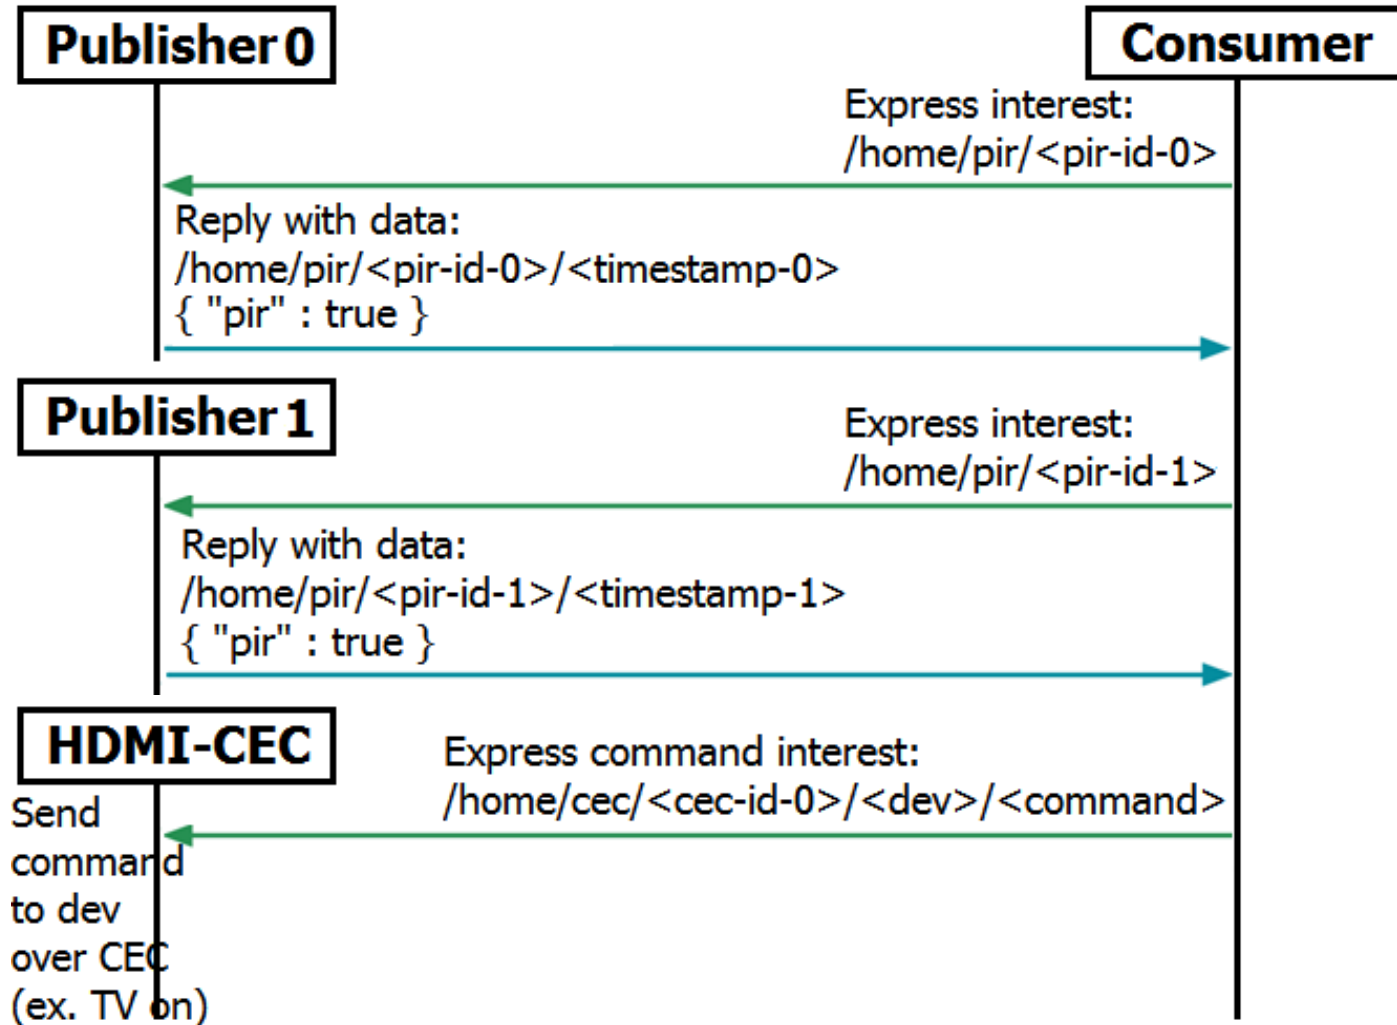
Publisher 0

Consumer

Express interest: /home/pir/<pir-id-0>

Reply with data: /home/pir/<pir-id-0>/<timestamp-0> { "pir" : true }

Publisher 1

Express interest: /home/pir/<pir-id-1>

Reply with data: /home/pir/<pir-id-1>/<timestamp-1> { "pir" : true }

HDMI-CEC

Express command interest: /home/cec/<cec-id-0>/<dev>/<command>

Send command to dev over CEC (ex. TV on)